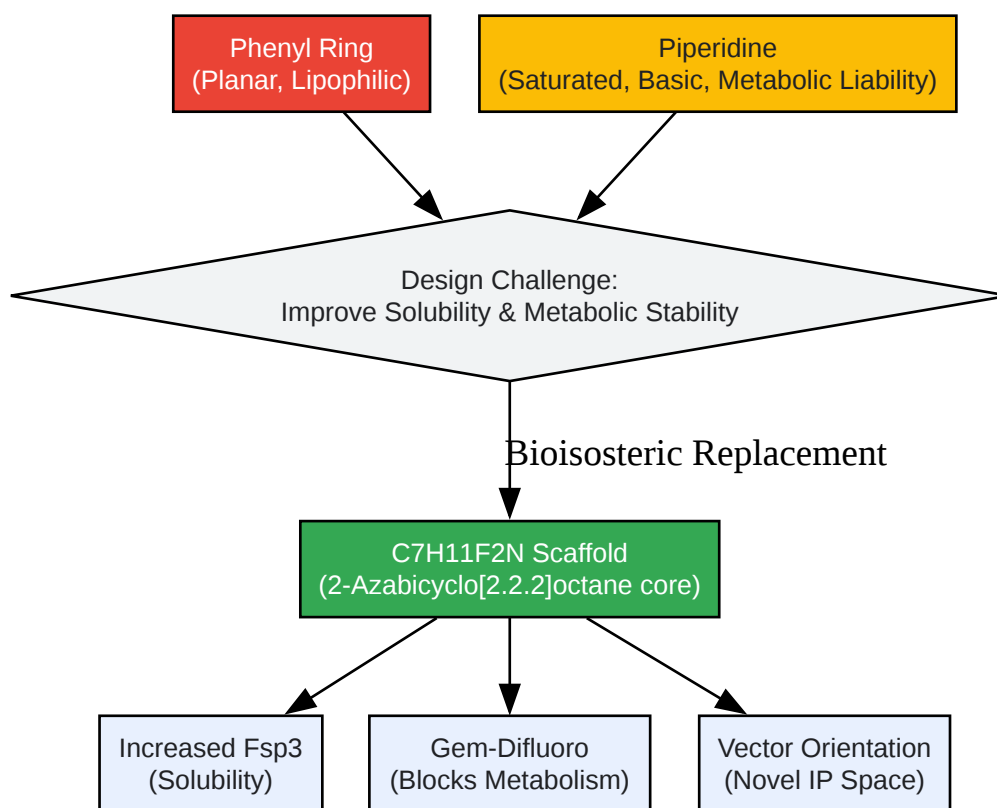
Phenyl Ring
(Planar, Lipophilic)

Piperidine
(Saturated, Basic, Metabolic Liability)

Design Challenge:
Improve Solubility & Metabolic Stability

Bioisosteric Replacement

C7H11F2N Scaffold
(2-Azabicyclo[2.2.2]octane core)

Increased Fsp3
(Solubility)

Gem-Difluoro
(Blocks Metabolism)

Vector Orientation
(Novel IP Space)